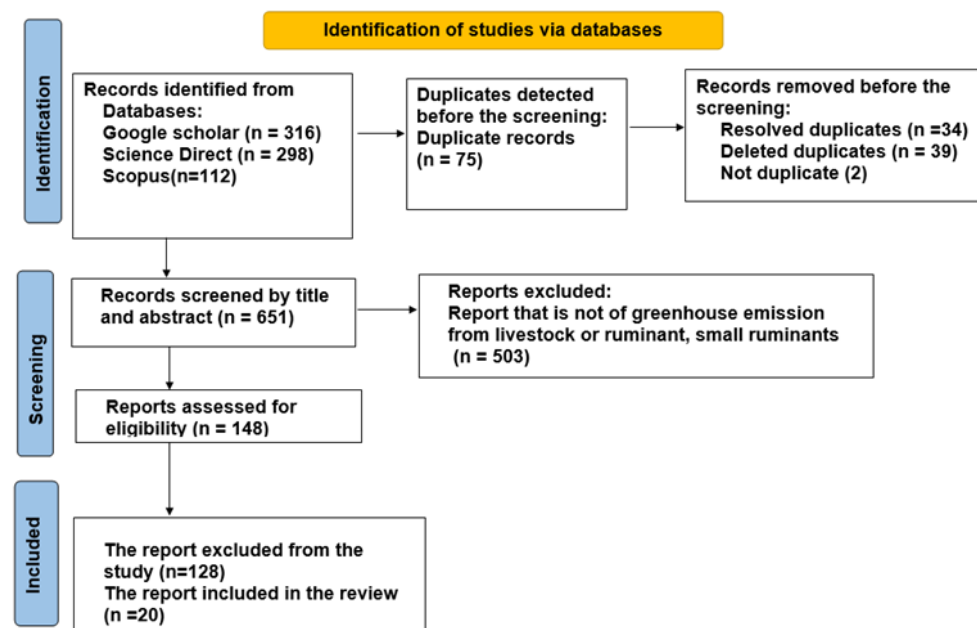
Identification of studies via databases

Identification

Records identified from Databases:
Google scholar (n = 316)
Science Direct (n = 298)
Scopus(n=112)

Duplicates detected before the screening:
Duplicate records (n = 75)

Records removed before the screening:
Resolved duplicates (n =34)
Deleted duplicates (n = 39)
Not duplicate (2)

Screening

Records screened by title and abstract (n = 651)

Reports excluded:
Report that is not of greenhouse emission from livestock or ruminant, small ruminants (n = 503)

Reports assessed for eligibility (n = 148)

Included

The report excluded from the study (n=128)
The report included in the review (n =20)